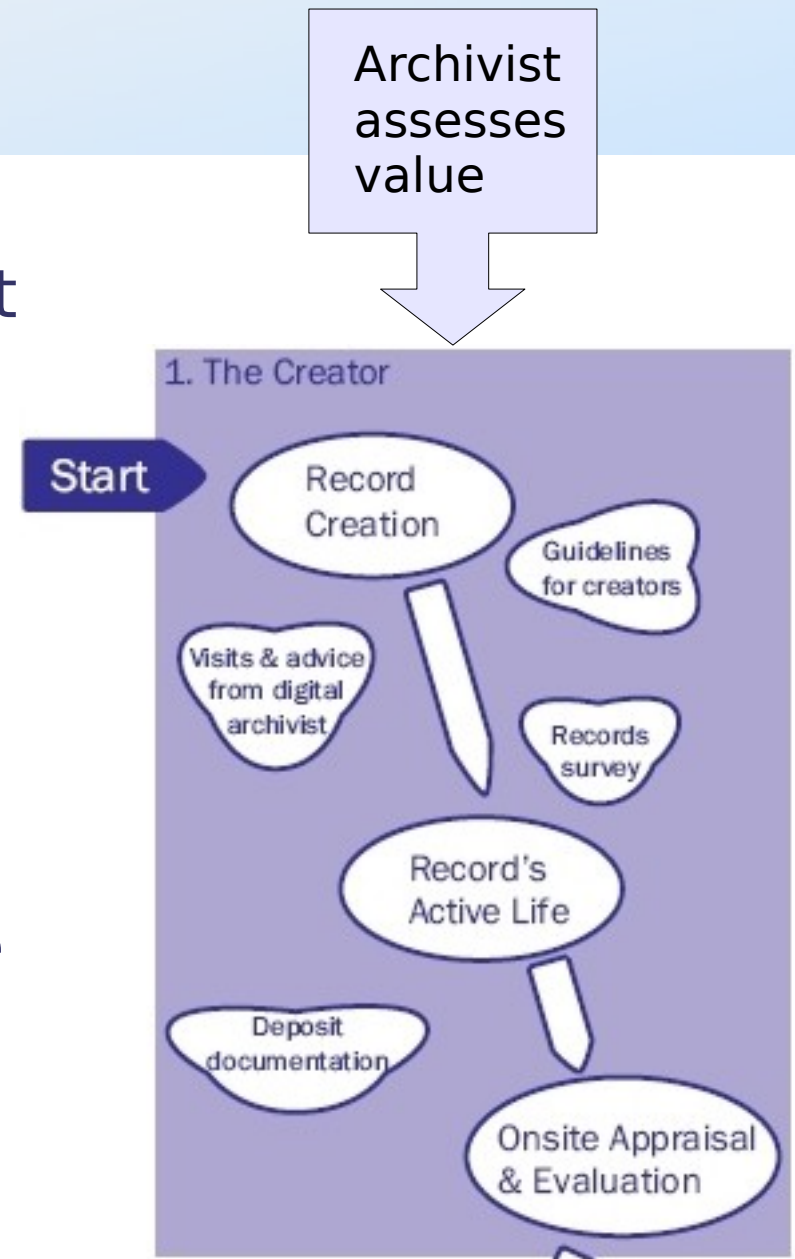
Archivist assesses value

t

1. The Creator

Start

Record Creation

Guidelines for creators

Visits & advice from digital archivist

Records survey

Record's Active Life

Deposit documentation

Onsite Appraisal & Evaluation